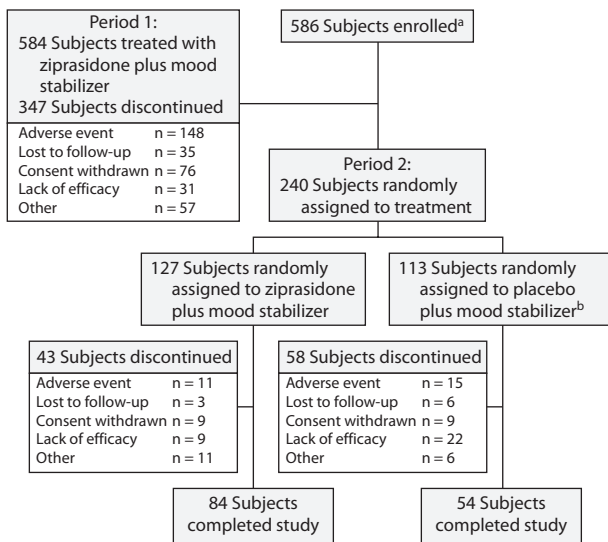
Period 1:
584 Subjects treated with ziprasidone plus mood stabilizer
347 Subjects discontinued

| | |
|---|---|
| Adverse event | n = 148 |
| Lost to follow-up | n = 35 |
| Consent withdrawn | n = 76 |
| Lack of efficacy | n = 31 |
| Other | n = 57 |

586 Subjects enrolled$^{a}$

Period 2:
240 Subjects randomly assigned to treatment

127 Subjects randomly assigned to ziprasidone plus mood stabilizer

113 Subjects randomly assigned to placebo plus mood stabilizer$^{b}$

43 Subjects discontinued

| | |
|---|---|
| Adverse event | n = 11 |
| Lost to follow-up | n = 3 |
| Consent withdrawn | n = 9 |
| Lack of efficacy | n = 9 |
| Other | n = 11 |

58 Subjects discontinued

| | |
|---|---|
| Adverse event | n = 15 |
| Lost to follow-up | n = 6 |
| Consent withdrawn | n = 9 |
| Lack of efficacy | n = 22 |
| Other | n = 6 |

84 Subjects completed study

54 Subjects completed study